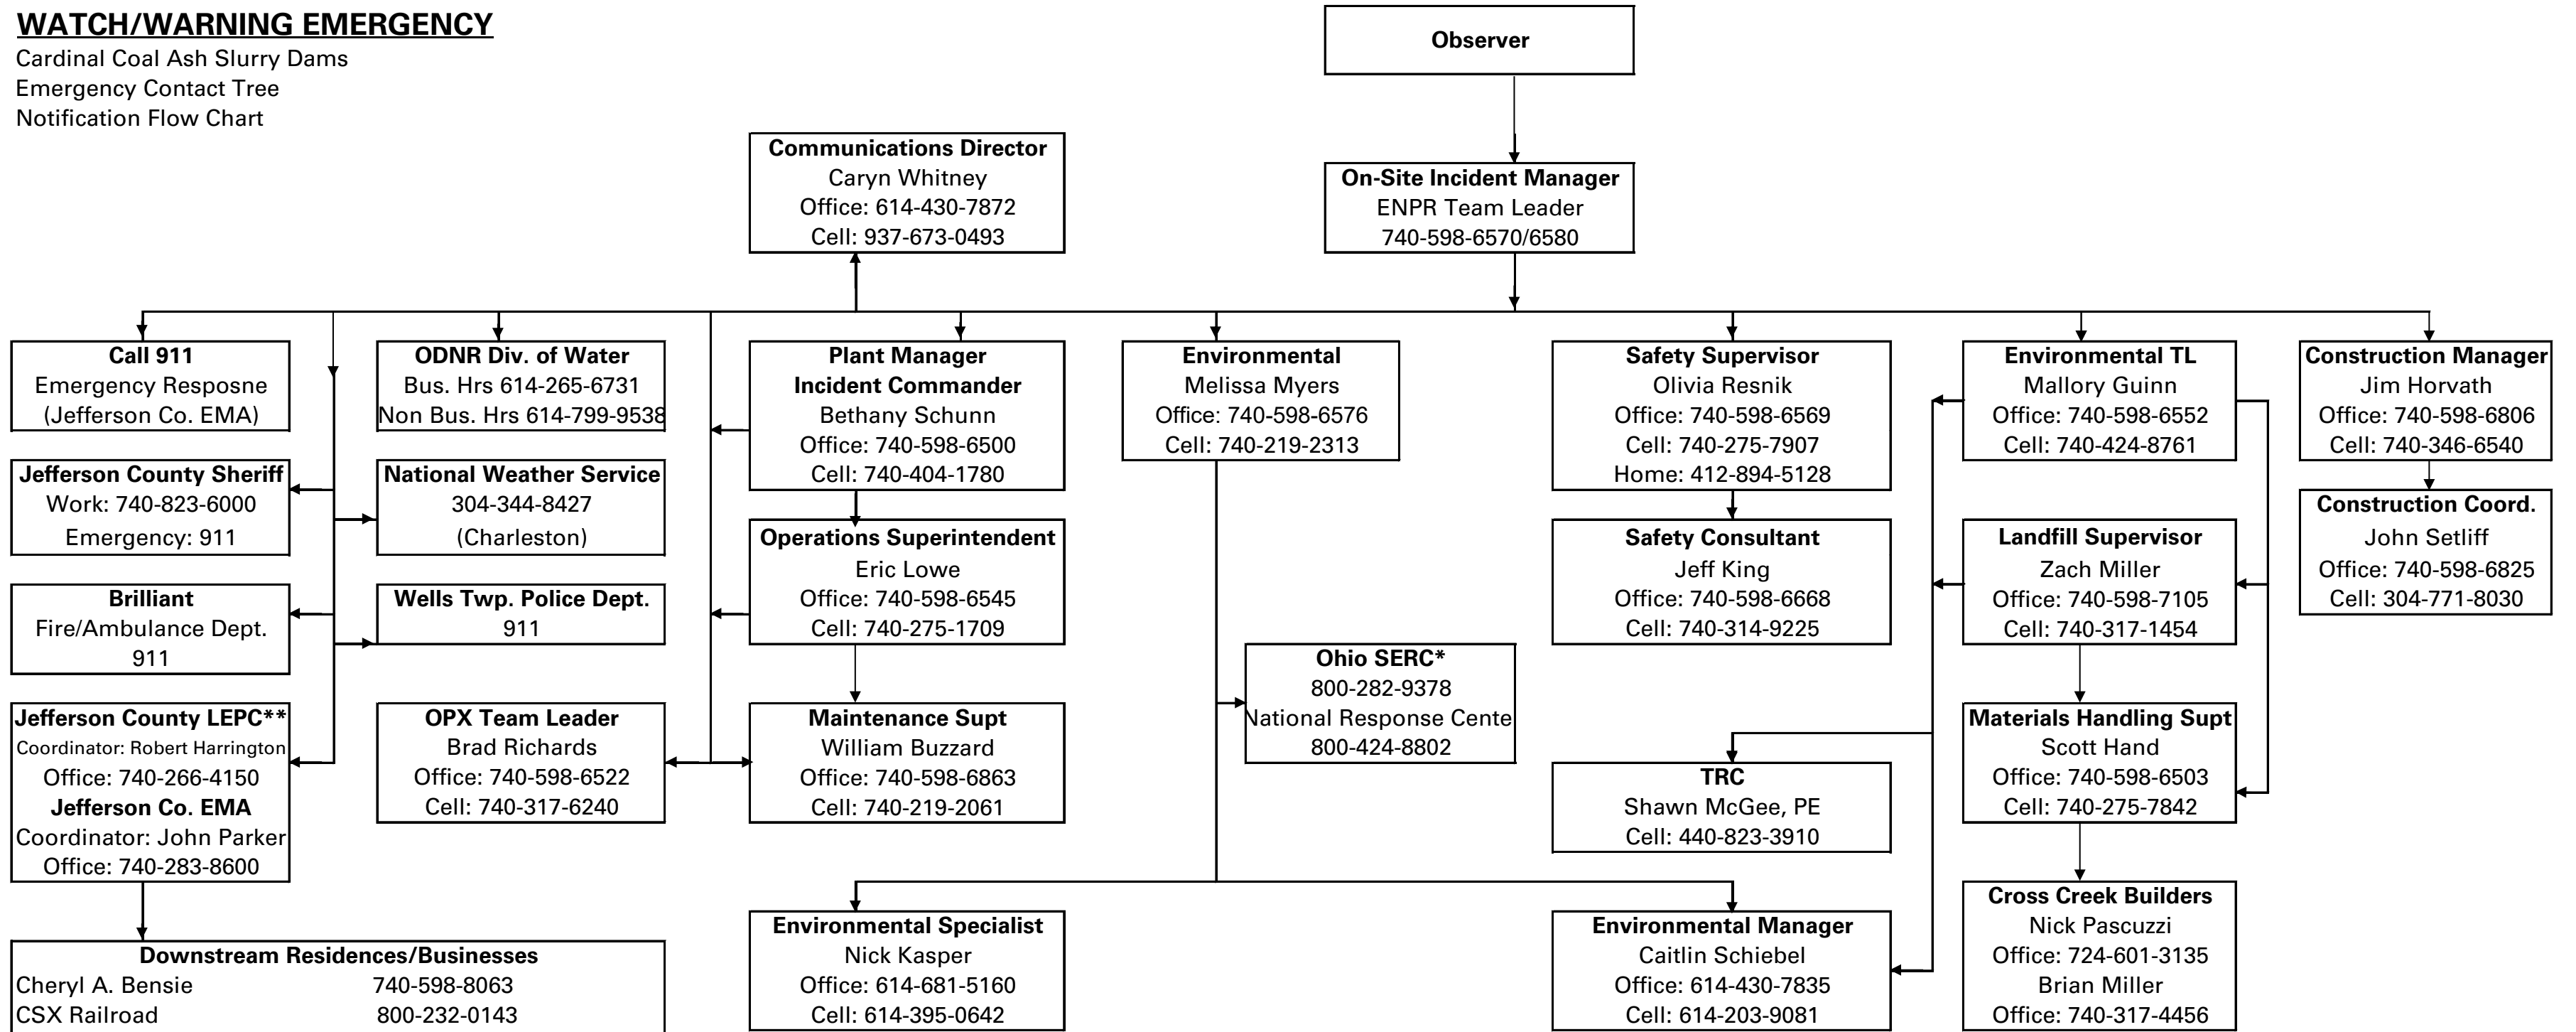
WATCH/WARNING EMERGENCY
Cardinal Coal Ash Slurry Dams
Emergency Contact Tree
Notification Flow Chart

Observer

Communications Director
Caryn Whitney
Office: 614-430-7872
Cell: 937-673-0493

On-Site Incident Manager
ENPR Team Leader
740-598-6570/6580

Call 911
Emergency Resposne
(Jefferson Co. EMA)

ODNR Div. of Water
Bus. Hrs 614-265-6731
Non Bus. Hrs 614-799-9538

Plant Manager
Incident Commander
Bethany Schunn
Office: 740-598-6500
Cell: 740-404-1780

Environmental
Melissa Myers
Office: 740-598-6576
Cell: 740-219-2313

Safety Supervisor
Olivia Resnik
Office: 740-598-6569
Cell: 740-275-7907
Home: 412-894-5128

Environmental TL
Mallory Guinn
Office: 740-598-6552
Cell: 740-424-8761

Construction Manager
Jim Horvath
Office: 740-598-6806
Cell: 740-346-6540

Jefferson County Sheriff
Work: 740-823-6000
Emergency: 911

National Weather Service
304-344-8427
(Charleston)

Operations Superintendent
Eric Lowe
Office: 740-598-6545
Cell: 740-275-1709

Safety Consultant
Jeff King
Office: 740-598-6668
Cell: 740-314-9225

Landfill Supervisor
Zach Miller
Office: 740-598-7105
Cell: 740-317-1454

Construction Coord.
John Setliff
Office: 740-598-6825
Cell: 304-771-8030

Brilliant
Fire/Ambulance Dept.
911

Wells Twp. Police Dept.
911

Ohio SERC*
800-282-9378
National Response Cente
800-424-8802

Jefferson County LEPC**
Coordinator: Robert Harrington
Office: 740-266-4150
Jefferson Co. EMA
Coordinator: John Parker
Office: 740-283-8600

OPX Team Leader
Brad Richards
Office: 740-598-6522
Cell: 740-317-6240

Maintenance Supt
William Buzzard
Office: 740-598-6863
Cell: 740-219-2061

TRC
Shawn McGee, PE
Cell: 440-823-3910

Materials Handling Supt
Scott Hand
Office: 740-598-6503
Cell: 740-275-7842

Downstream Residences/Businesses
Cheryl A. Bensie 740-598-8063
CSX Railroad 800-232-0143

Environmental Specialist
Nick Kasper
Office: 614-681-5160
Cell: 614-395-0642

Environmental Manager
Caitlin Schiebel
Office: 614-430-7835
Cell: 614-203-9081

Cross Creek Builders
Nick Pascuzzi
Office: 724-601-3135
Brian Miller
Office: 740-317-4456